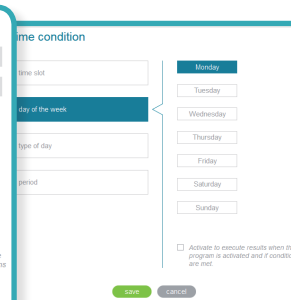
ime condition

time slot

day of the week

type of day

period

Monday

Tuesday

Wednesday

Thursday

Friday

Saturday

Sunday

Activate to execute results when th program is activated and if conditi are met.

ns

save

cancel